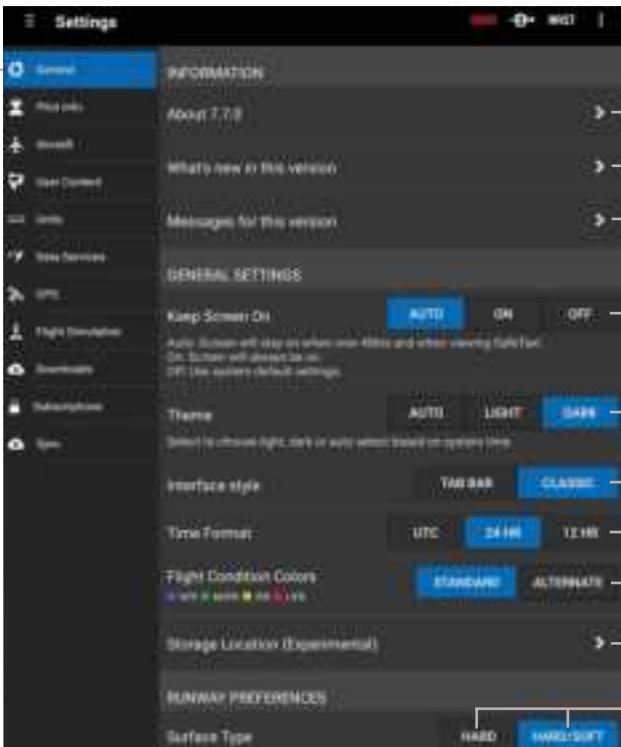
Settings

General
Pilot Info
Aircraft
User Content
Units
Data Services
GPS
Flight Simulation
Downloads
Subscriptions
Sync

INFORMATION

About 7.7.0

What's new in this version

Messages for this version

GENERAL SETTINGS

Keep Screen On
AUTO ON OFF
Auto: Screen will stay on when over 40kts and when viewing SafeTaxi.
On: Screen will always be on.
Off: Use system default settings.

Theme
AUTO LIGHT DARK
Select to choose light, dark or auto select based on system time.

Interface style
TAB BAR CLASSIC

Time Format
UTC 24 HR 12 HR

Flight Condition Colors
STANDARD ALTERNATE
VFR MVFR IFR LIFR

Storage Location (Experimental)

RUNWAY PREFERENCES

Surface Type
HARD HARD/SOFT